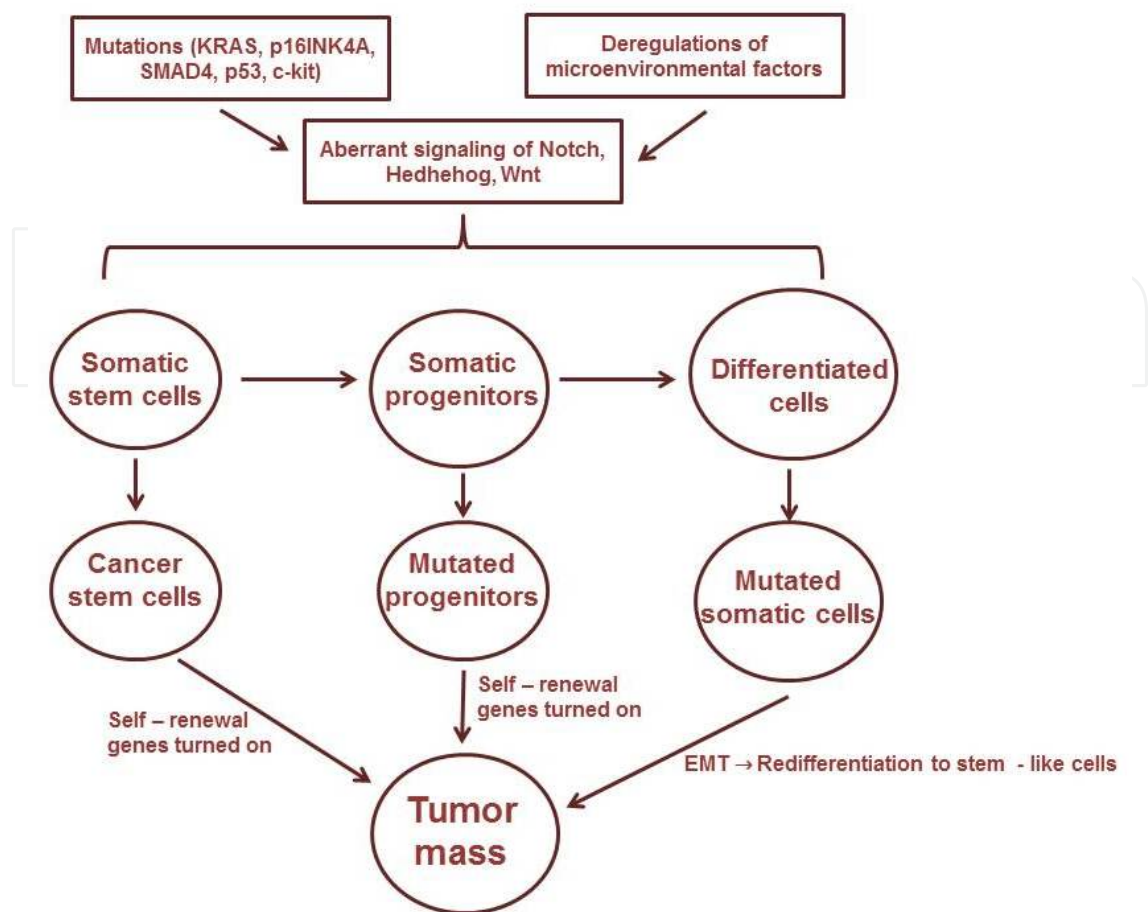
Mutations (KRAS, p16INK4A, SMAD4, p53, c-kit)

Deregulations of microenvironmental factors

Aberrant signaling of Notch, Hedhehog, Wnt

Somatic stem cells

Somatic progenitors

Differentiated cells

Cancer stem cells

Mutated progenitors

Mutated somatic cells

Self – renewal genes turned on

Self – renewal genes turned on

EMT $\rightarrow$ Redifferentiation to stem - like cells

Tumor mass